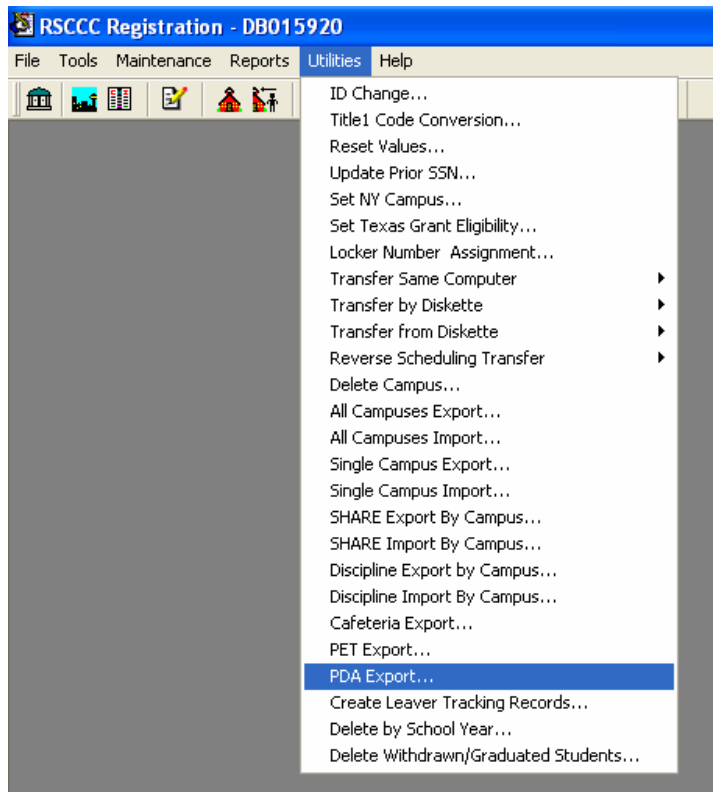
RSCCC Registration - DB015920

File Tools Maintenance Reports Utilities Help

ID Change...
Title1 Code Conversion...
Reset Values...
Update Prior SSN...
Set NY Campus...
Set Texas Grant Eligibility...
Locker Number Assignment...
Transfer Same Computer
Transfer by Diskette
Transfer from Diskette
Reverse Scheduling Transfer
Delete Campus...
All Campuses Export...
All Campuses Import...
Single Campus Export...
Single Campus Import...
SHARE Export By Campus...
SHARE Import By Campus...
Discipline Export by Campus...
Discipline Import By Campus...
Cafeteria Export...
PET Export...
PDA Export...
Create Leaver Tracking Records...
Delete by School Year...
Delete Withdrawn/Graduated Students...